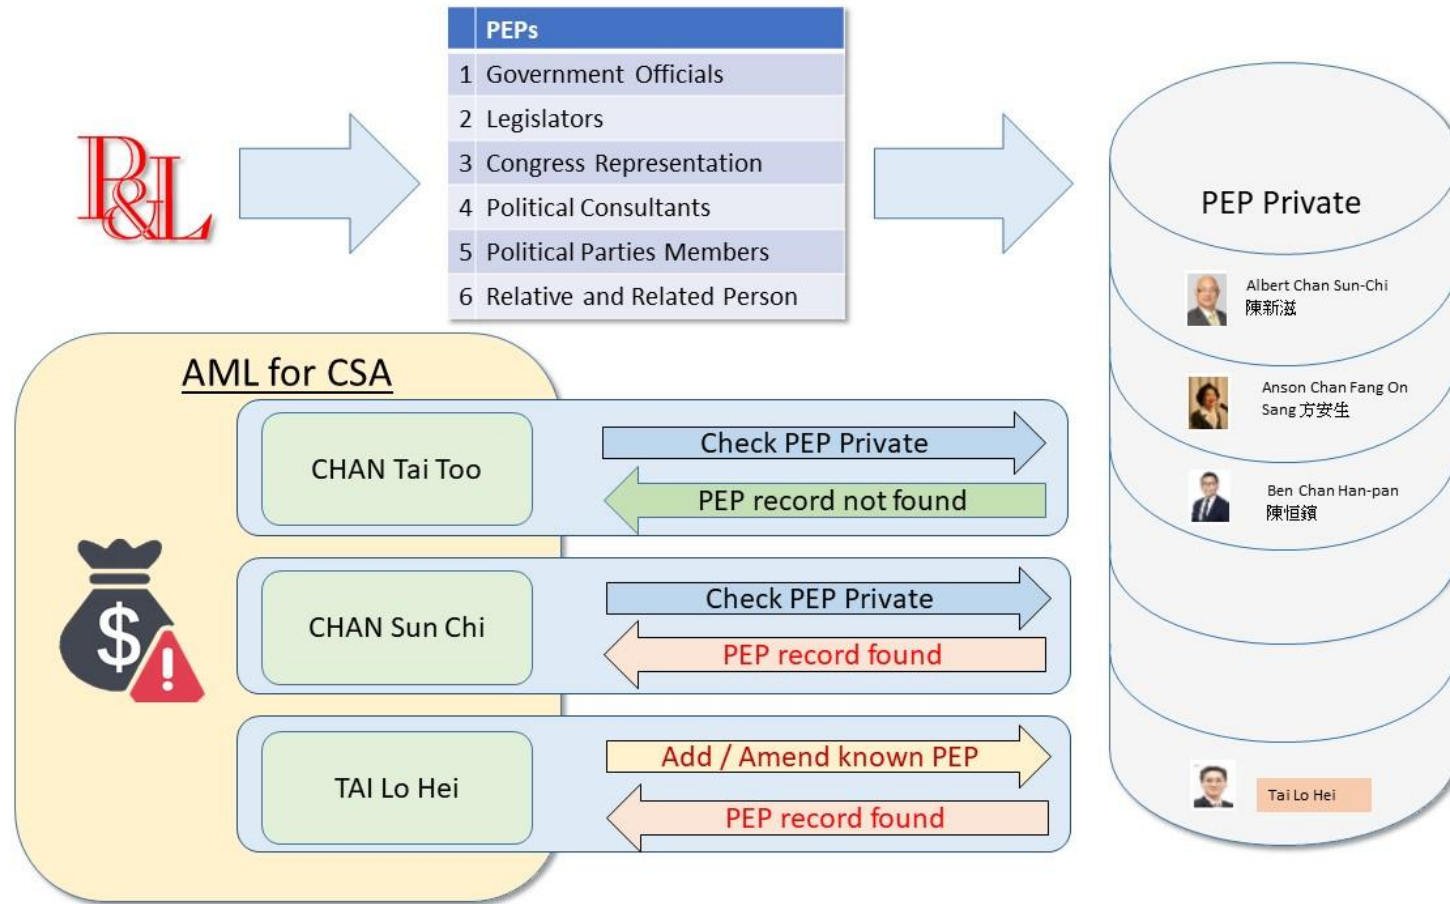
R&L

| | PEPs |
|---|---|
| 1 | Government Officials |
| 2 | Legislators |
| 3 | Congress Representation |
| 4 | Political Consultants |
| 5 | Political Parties Members |
| 6 | Relative and Related Person |

PEP Private

Albert Chan Sun-Chi 陳新滋

Anson Chan Fang On Sang 方安生

Ben Chan Han-pan 陳恒鑌

Tai Lo Hei

AML for CSA

CHAN Tai Too

Check PEP Private

PEP record not found

CHAN Sun Chi

Check PEP Private

PEP record found

TAI Lo Hei

Add / Amend known PEP

PEP record found